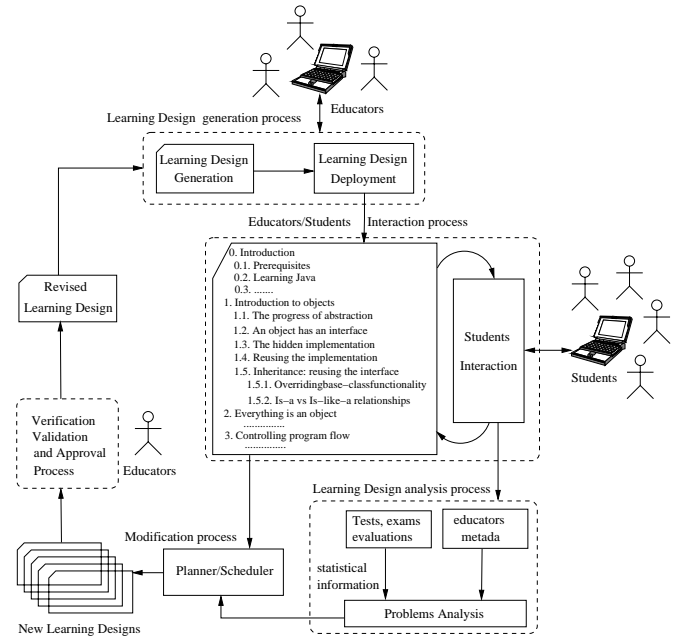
Educators

Learning Design generation process

Learning Design Generation

Learning Design Deployment

Educators/Students Interaction process

Revised Learning Design

0. Introduction
0.1. Prerequisites
0.2. Learning Java
0.3. ........
1. Introduction to objects
1.1. The progress of abstraction
1.2. An object has an interface
1.3. The hidden implementation
1.4. Reusing the implementation
1.5. Inheritance: reusing the interface
1.5.1. Overridingbase−classfunctionality
1.5.2. Is−a vs Is−like−a relationships
2. Everything is an object
...............
3. Controlling program flow
...............

Students Interaction

Students

Verification Validation and Approval Process

Educators

Learning Design analysis process

Tests, exams evaluations

educators metada

Modification process

Planner/Scheduler

statistical information

Problems Analysis

New Learning Designs